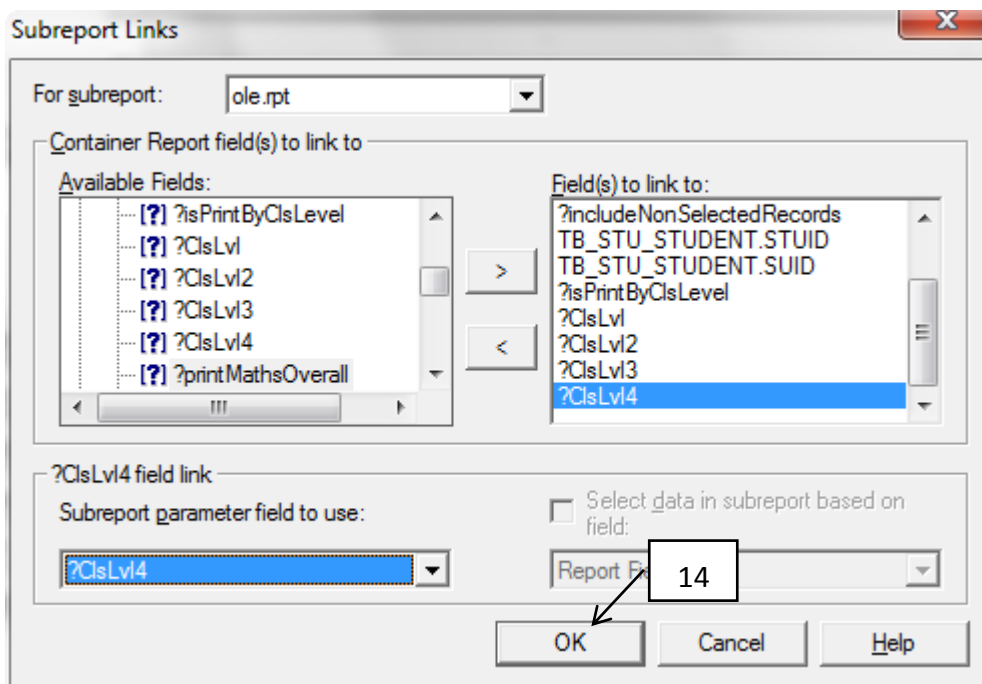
Subreport Links

For subreport: ole.rpt

Container Report field(s) to link to

Available Fields:
[?] ?isPrintByClsLevel
[?] ?ClsLvl
[?] ?ClsLvl2
[?] ?ClsLvl3
[?] ?ClsLvl4
[?] ?printMathsOverall

>
<

Field(s) to link to:
?includeNonSelectedRecords
TB_STU_STUDENT.STUID
TB_STU_STUDENT.SUID
?isPrintByClsLevel
?ClsLvl
?ClsLvl2
?ClsLvl3
?ClsLvl4

?ClsLvl4 field link

Subreport parameter field to use:

?ClsLvl4

Select data in subreport based on field:

Report Fi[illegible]

14

OK Cancel Help